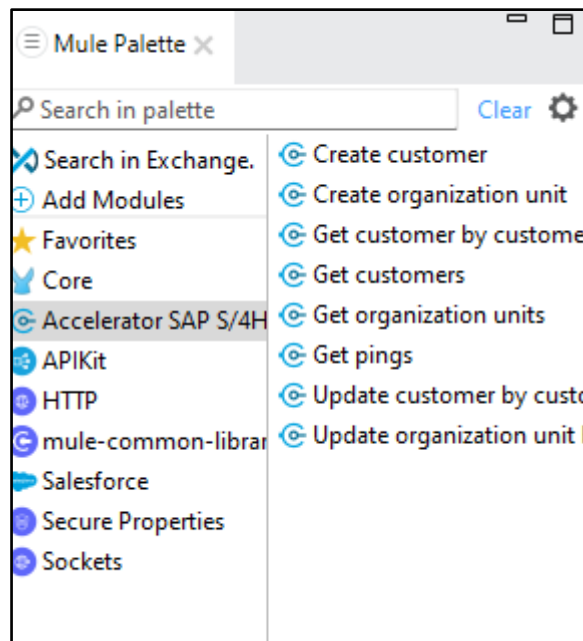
Mule Palette

Search in palette

Clear

Search in Exchange.
Add Modules
Favorites
Core
Accelerator SAP S/4H
APIKit
HTTP
mule-common-librar
Salesforce
Secure Properties
Sockets

Create customer
Create organization unit
Get customer by custome
Get customers
Get organization units
Get pings
Update customer by custo
Update organization unit